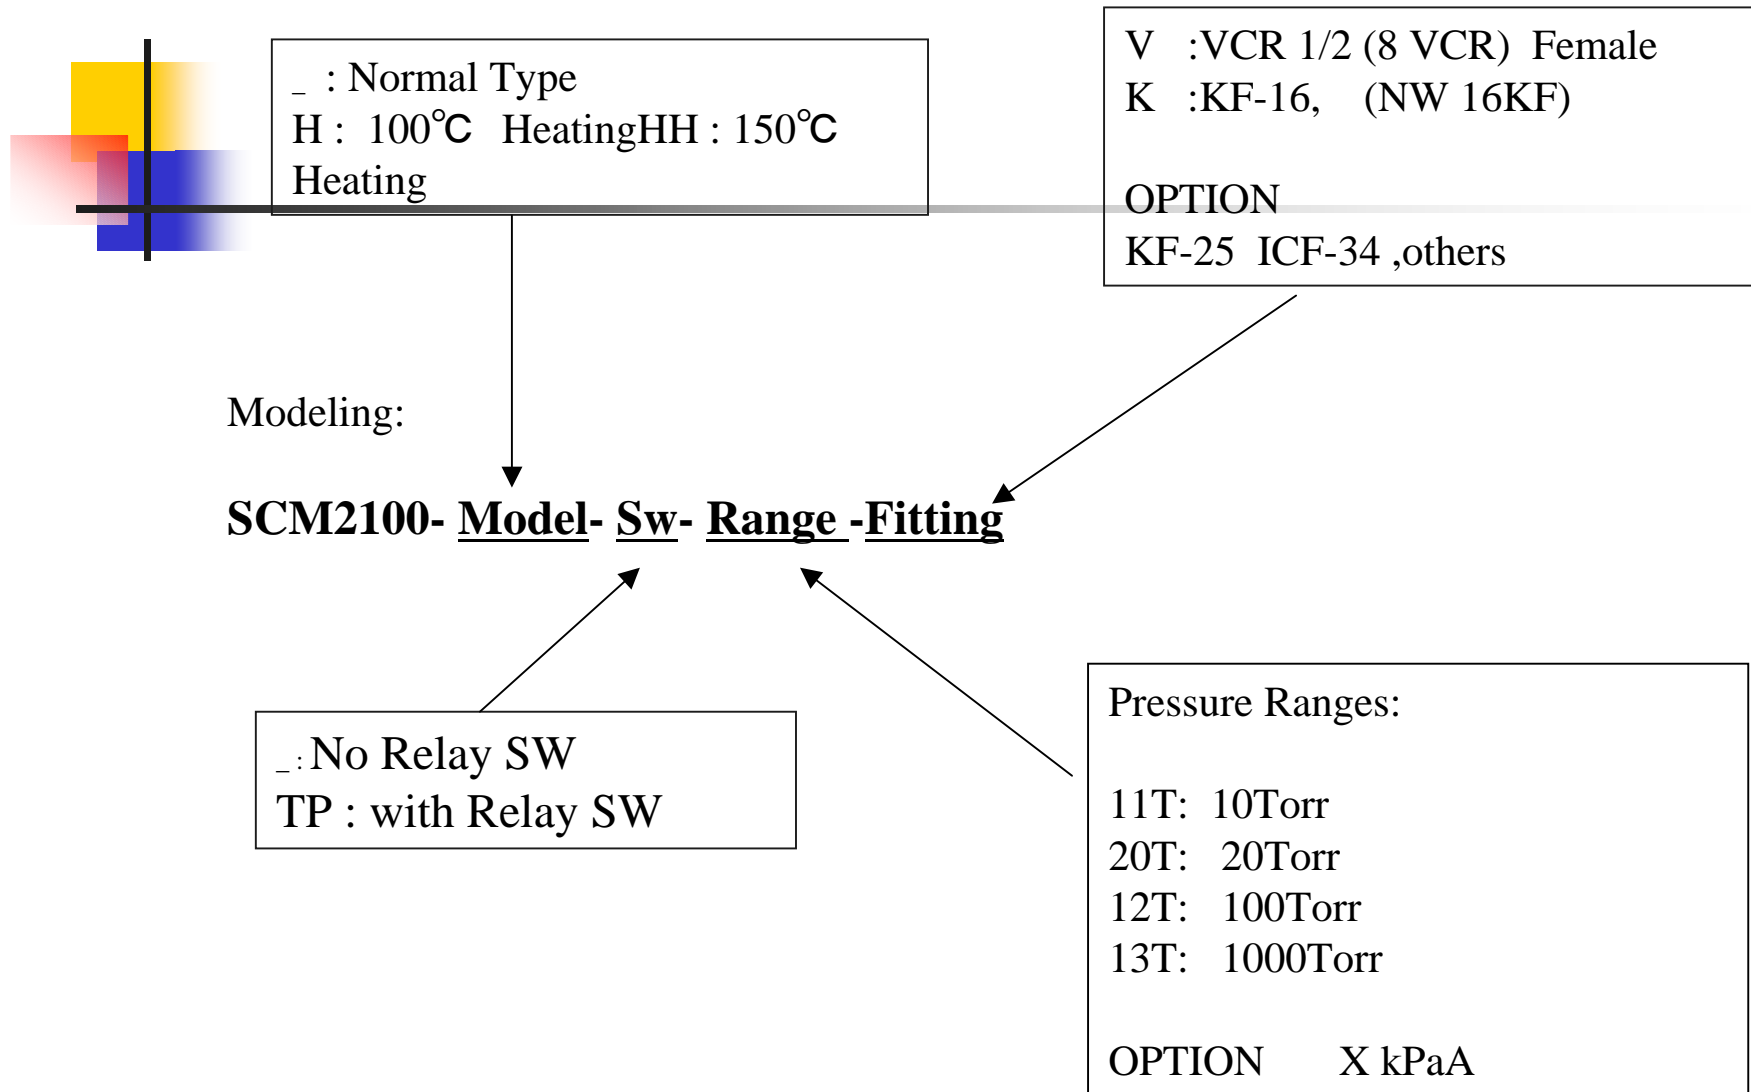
_ : Normal Type
H : 100℃ HeatingHH : 150℃ Heating

V :VCR 1/2 (8 VCR) Female
K :KF-16, (NW 16KF)

OPTION
KF-25 ICF-34 ,others

Modeling:

SCM2100- Model- Sw- Range -Fitting

_ : No Relay SW
TP : with Relay SW

Pressure Ranges:

11T: 10Torr
20T: 20Torr
12T: 100Torr
13T: 1000Torr

OPTION X kPaA